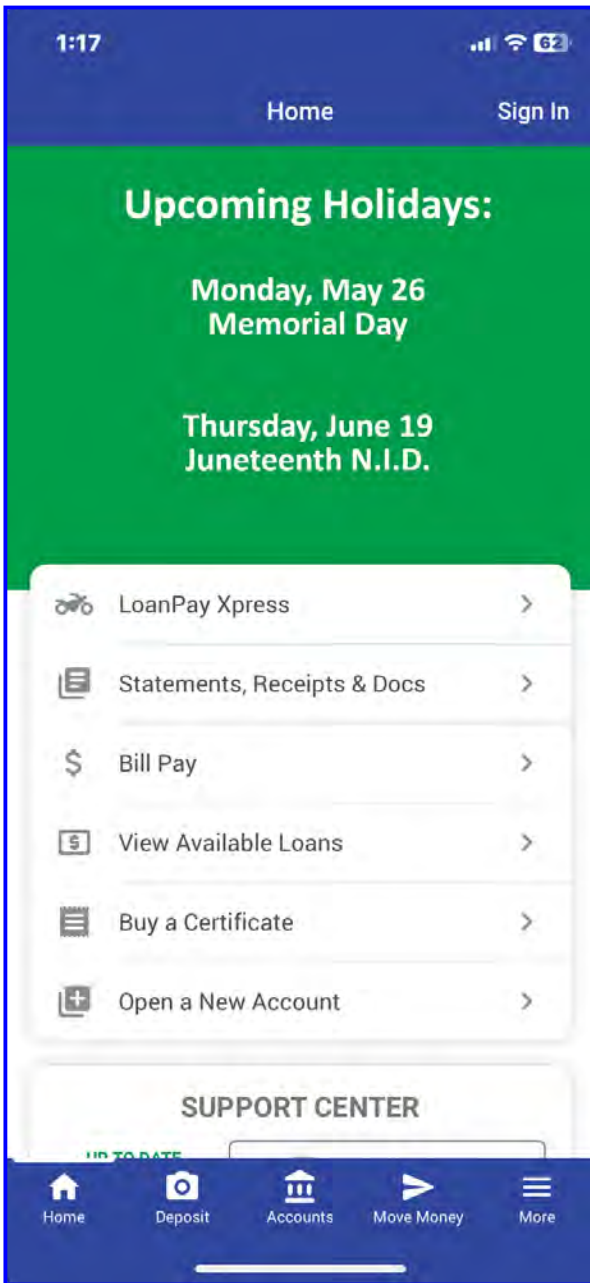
1:17

62

Home

Sign In

Upcoming Holidays:

Monday, May 26
Memorial Day

Thursday, June 19
Juneteenth N.I.D.

LoanPay Xpress

Statements, Receipts & Docs

Bill Pay

View Available Loans

Buy a Certificate

Open a New Account

SUPPORT CENTER

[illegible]

Home

Deposit

Accounts

Move Money

More